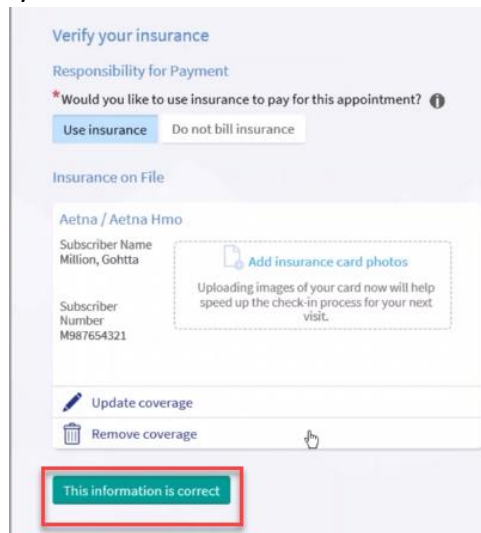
Verify your insurance

Responsibility for Payment

*Would you like to use insurance to pay for this appointment?

Use insurance | Do not bill insurance

Insurance on File

Aetna / Aetna Hmo

Subscriber Name
Million, Gohtta

Add insurance card photos

Uploading images of your card now will help speed up the check-in process for your next visit.

Subscriber Number
M987654321

Update coverage

Remove coverage

This information is correct